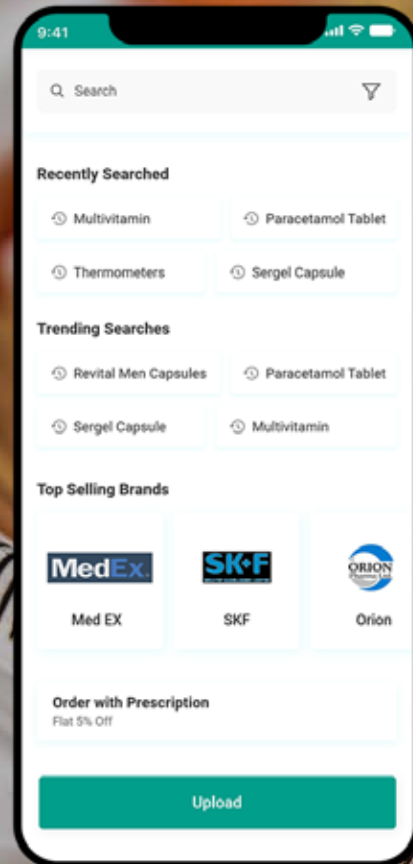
9:41

Search

Recently Searched

Multivitamin

Paracetamol Tablet

Thermometers

Sergel Capsule

Trending Searches

Revital Men Capsules

Paracetamol Tablet

Sergel Capsule

Multivitamin

Top Selling Brands

MedEx.

Med EX

SK+F

SKF

ORION

Orion

Order with Prescription

Flat 5% Off

Upload